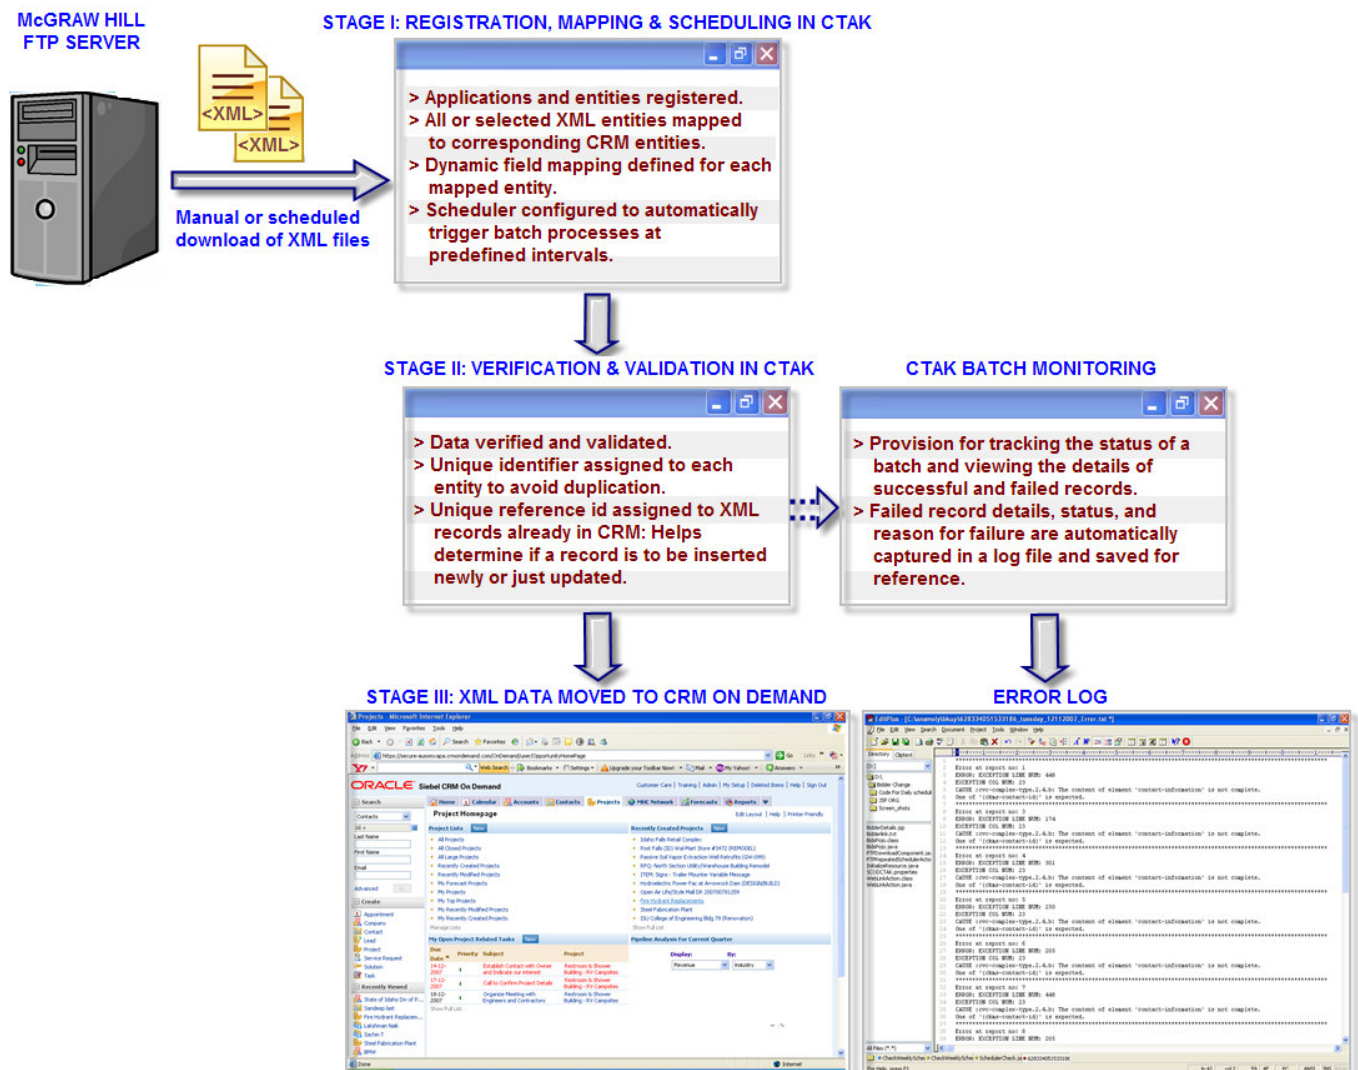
McGRAW HILL FTP SERVER

<XML>

<XML>

Manual or scheduled download of XML files

STAGE I: REGISTRATION, MAPPING & SCHEDULING IN CTAK

> Applications and entities registered.
> All or selected XML entities mapped to corresponding CRM entities.
> Dynamic field mapping defined for each mapped entity.
> Scheduler configured to automatically trigger batch processes at predefined intervals.

STAGE II: VERIFICATION & VALIDATION IN CTAK

> Data verified and validated.
> Unique identifier assigned to each entity to avoid duplication.
> Unique reference id assigned to XML records already in CRM: Helps determine if a record is to be inserted newly or just updated.

CTAK BATCH MONITORING

> Provision for tracking the status of a batch and viewing the details of successful and failed records.
> Failed record details, status, and reason for failure are automatically captured in a log file and saved for reference.

STAGE III: XML DATA MOVED TO CRM ON DEMAND

ERROR LOG

ORACLE Siebel CRM On Demand

Project Homepage

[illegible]